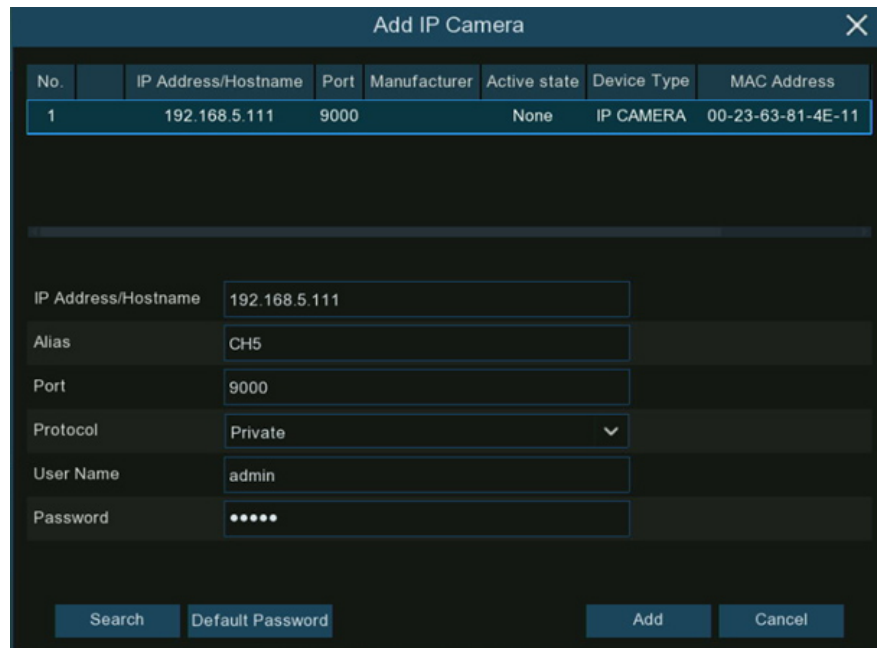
Add IP Camera

| No. | | IP Address/Hostname | Port | Manufacturer | Active state | Device Type | MAC Address |
|---|---|---|---|---|---|---|---|
| 1 | | 192.168.5.111 | 9000 | | None | IP CAMERA | 00-23-63-81-4E-11 |

IP Address/Hostname 192.168.5.111
Alias CH5
Port 9000
Protocol Private
User Name admin
Password •••••

Search
Default Password
Add
Cancel